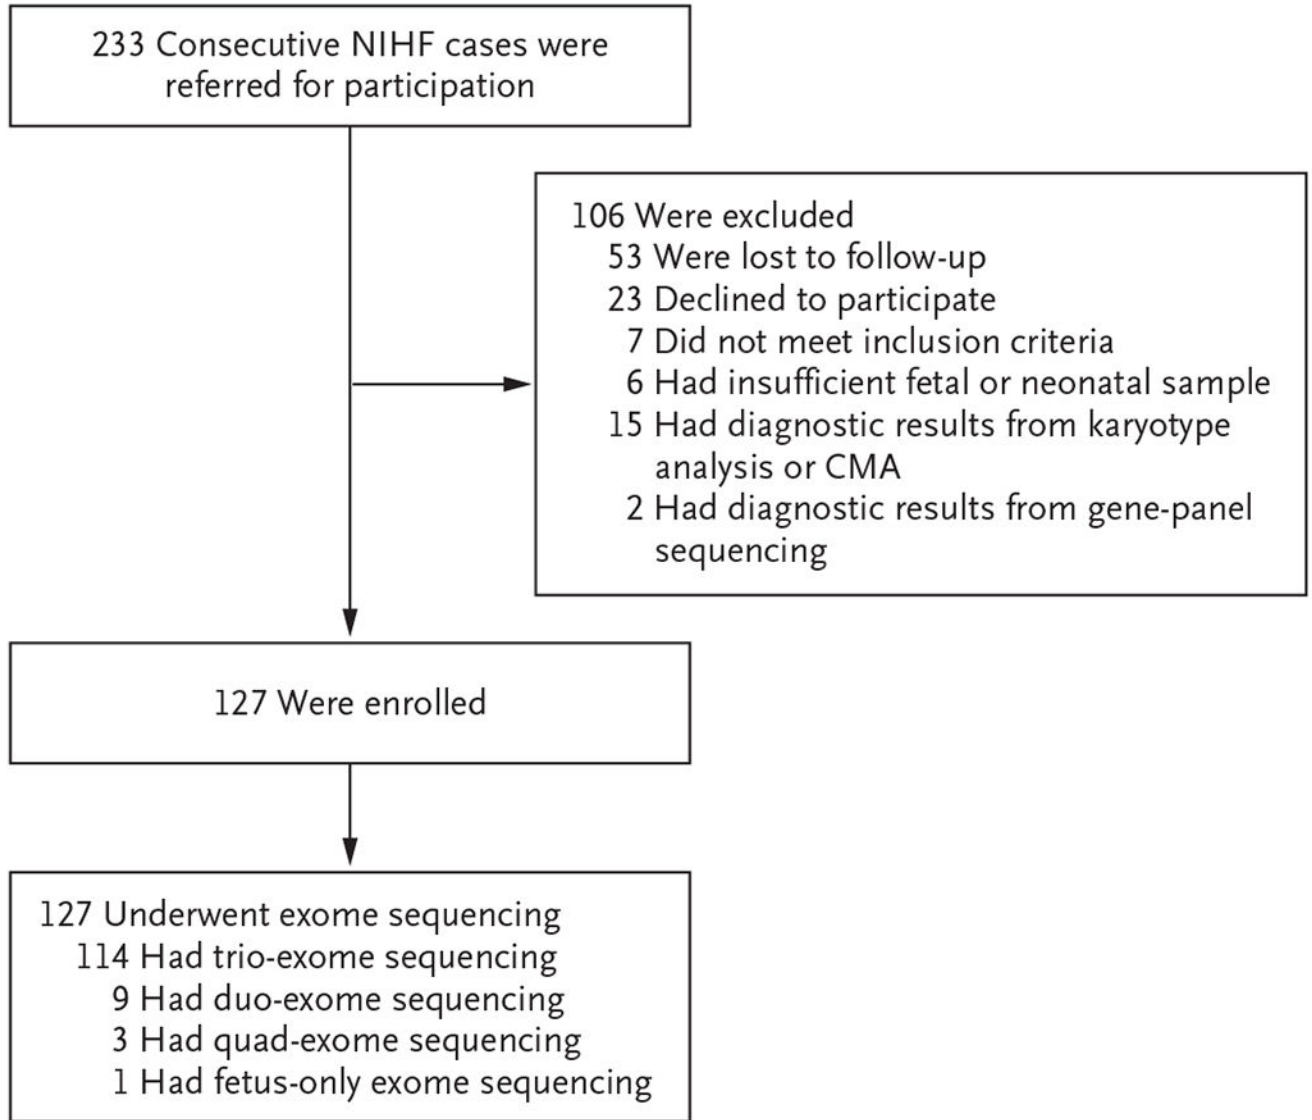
233 Consecutive NIHF cases were referred for participation

106 Were excluded
53 Were lost to follow-up
23 Declined to participate
7 Did not meet inclusion criteria
6 Had insufficient fetal or neonatal sample
15 Had diagnostic results from karyotype analysis or CMA
2 Had diagnostic results from gene-panel sequencing

127 Were enrolled

127 Underwent exome sequencing
114 Had trio-exome sequencing
9 Had duo-exome sequencing
3 Had quad-exome sequencing
1 Had fetus-only exome sequencing